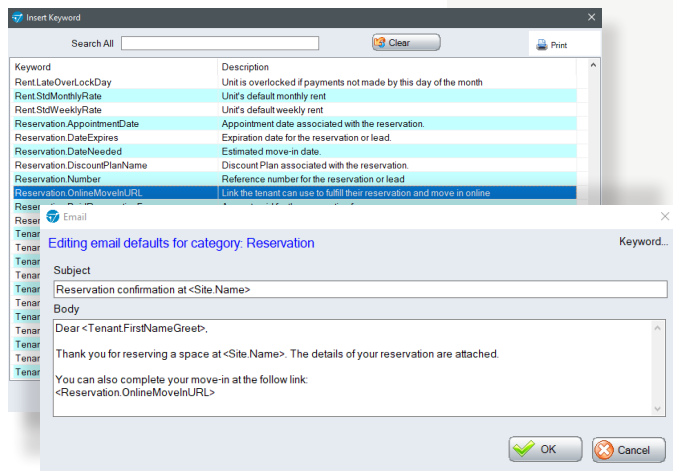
Insert Keyword

Search All

Clear

Print

| Keyword | Description |
|---|---|
| Rent.LateOverLockDay | Unit is overlocked if payments not made by this day of the month |
| Rent.StdMonthlyRate | Unit's default monthly rent |
| Rent.StdWeeklyRate | Unit's default weekly rent |
| Reservation.AppointmentDate | Appointment date associated with the reservation. |
| Reservation.DateExpires | Expiration date for the reservation or lead. |
| Reservation.DateNeeded | Estimated move-in date. |
| Reservation.DiscountPlanName | Discount Plan associated with the reservation. |
| Reservation.Number | Reference number for the reservation or lead |
| Reservation.OnlineMoveInURL | Link the tenant can use to fulfill their reservation and move in online |
| Rese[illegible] | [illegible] |
| Reser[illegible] | |
| Tenan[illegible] | |
| Tenan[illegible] | |
| Tenan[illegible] | |
| Tenan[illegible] | |
| Tenan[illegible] | |
| Tenan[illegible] | |
| Tenan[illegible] | |
| Tenan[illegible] | |
| Tenan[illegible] | |
| Tenan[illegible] | |
| Tenan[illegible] | |

Email

Editing email defaults for category: Reservation

Keyword...

Subject

Reservation confirmation at <Site.Name>

Body

Dear <Tenant.FirstNameGreet>,

Thank you for reserving a space at <Site.Name>. The details of your reservation are attached.

You can also complete your move-in at the follow link:
<Reservation.OnlineMoveInURL>

OK

Cancel